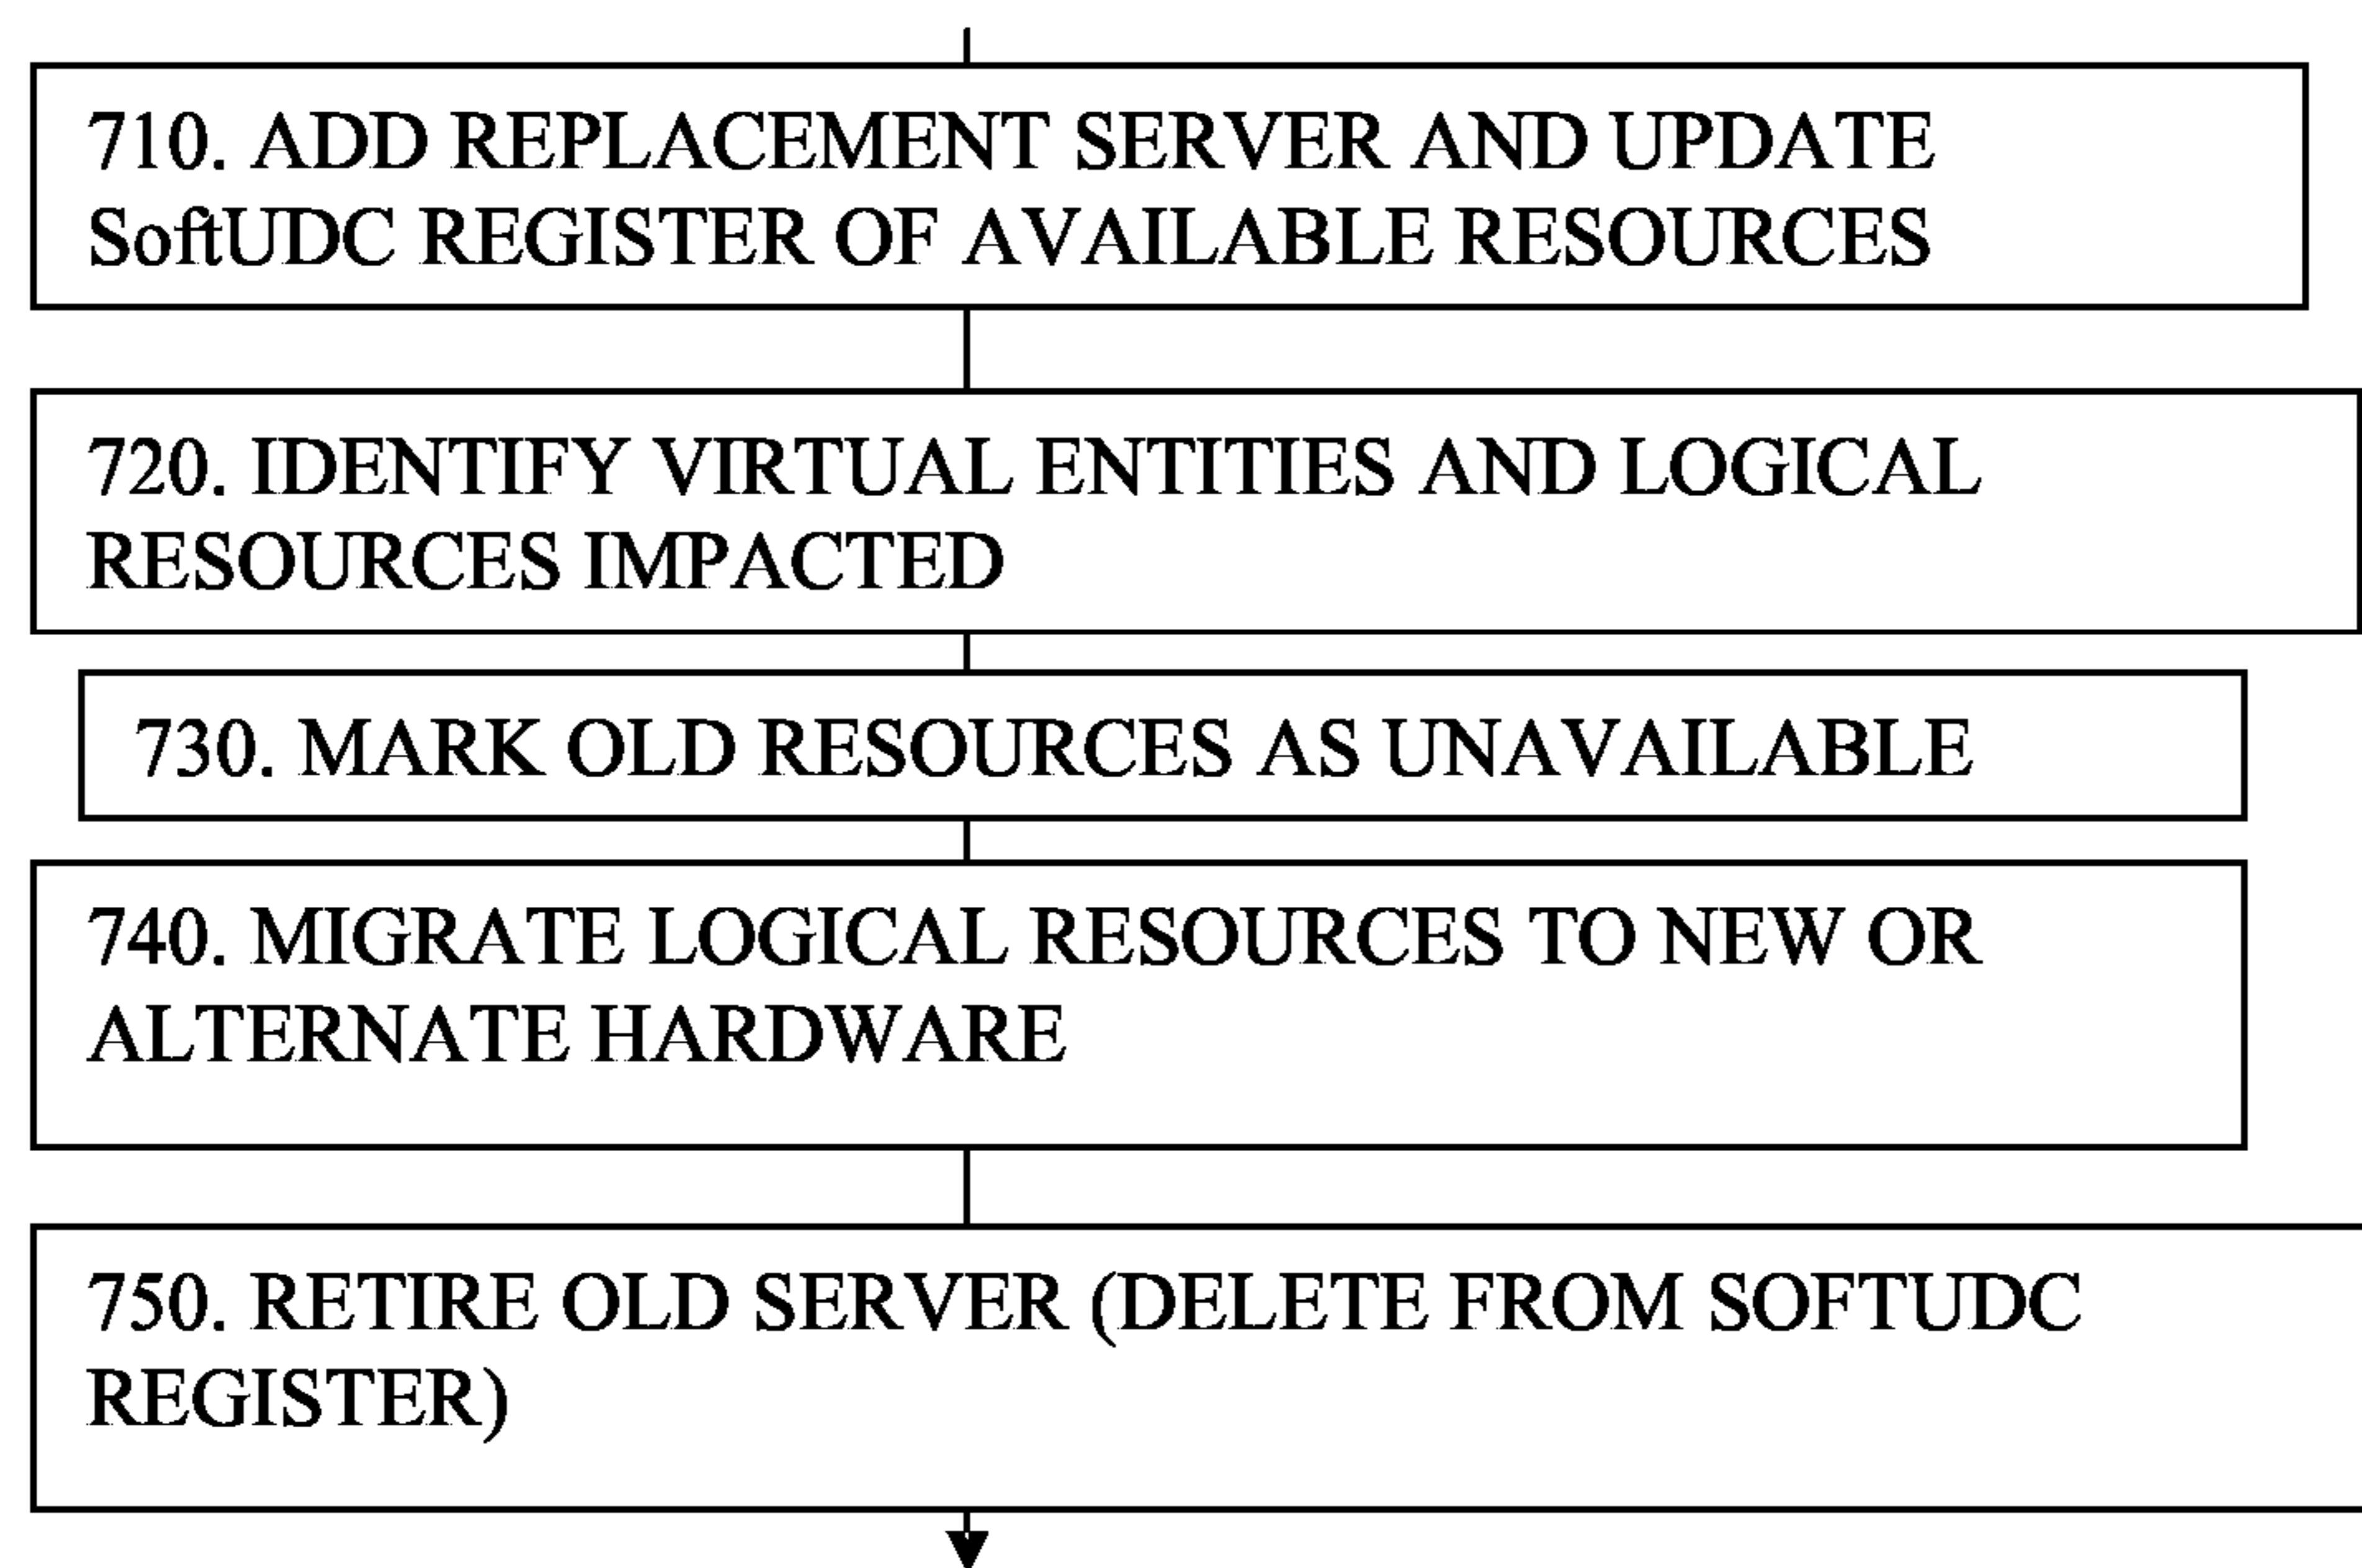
710. ADD REPLACEMENT SERVER AND UPDATE SoftUDC REGISTER OF AVAILABLE RESOURCES

720. IDENTIFY VIRTUAL ENTITIES AND LOGICAL RESOURCES IMPACTED

730. MARK OLD RESOURCES AS UNAVAILABLE

740. MIGRATE LOGICAL RESOURCES TO NEW OR ALTERNATE HARDWARE

750. RETIRE OLD SERVER (DELETE FROM SOFTUDC REGISTER)